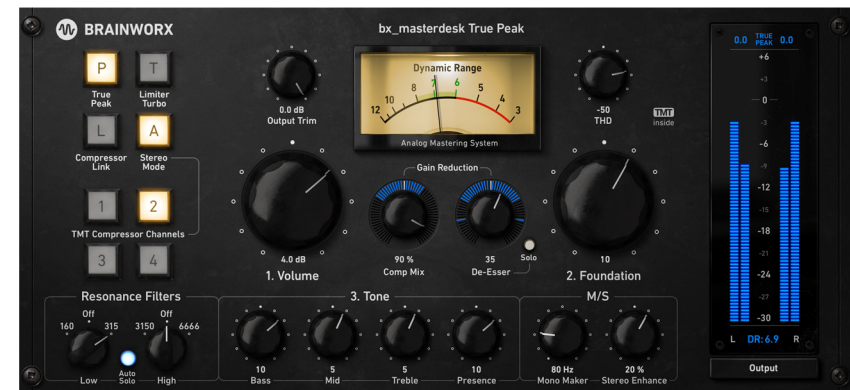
BRAINWORX

bx_masterdesk True Peak

P
True Peak
T
Limiter Turbo
L
Compressor Link
A
Stereo Mode
1
2
TMT Compressor Channels
3
4

0.0 dB
Output Trim

Dynamic Range
12 10 8 7 6 5 4 3
Analog Mastering System

-50
THD

TMT
inside

Gain Reduction

4.0 dB
1. Volume

90 %
Comp Mix

35
De-Esser

Solo

10
2. Foundation

0.0 TRUE PEAK 0.0
+6
+3
0
-3
-6
-9
-12
-15
-18
-21
-24
-27
-30
L DR: 6.9 R
Output

Resonance Filters
Off
160 315
Off
3150 6666
Low
Auto Solo
High

3. Tone
10
Bass
5
Mid
5
Treble
10
Presence

M/S
80 Hz
Mono Maker
20 %
Stereo Enhance